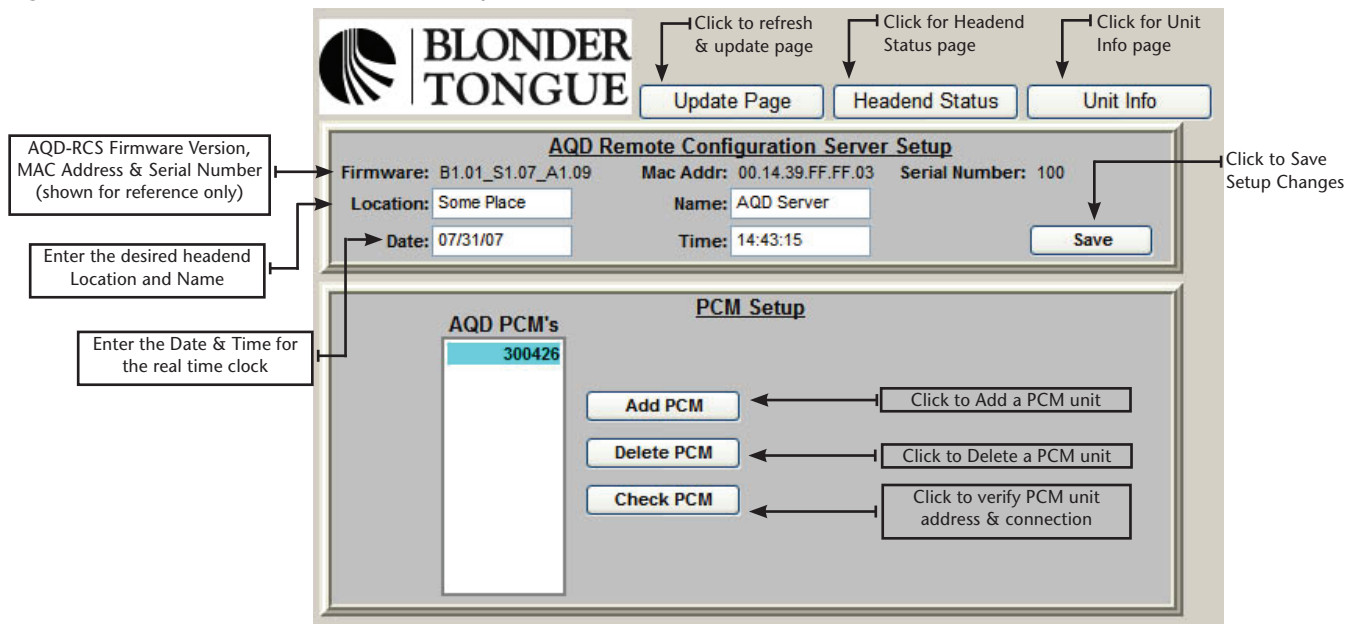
BLONDER TONGUE

Click to refresh & update page

Click for Headend Status page

Click for Unit Info page

Update Page

Headend Status

Unit Info

AQD Remote Configuration Server Setup

AQD-RCS Firmware Version, MAC Address & Serial Number (shown for reference only)

Firmware: B1.01_S1.07_A1.09

Mac Addr: 00.14.39.FF.FF.03

Serial Number: 100

Click to Save Setup Changes

Location: Some Place

Name: AQD Server

Enter the desired headend Location and Name

Date: 07/31/07

Time: 14:43:15

Save

PCM Setup

AQD PCM's

300426

Enter the Date & Time for the real time clock

Add PCM

Click to Add a PCM unit

Delete PCM

Click to Delete a PCM unit

Check PCM

Click to verify PCM unit address & connection